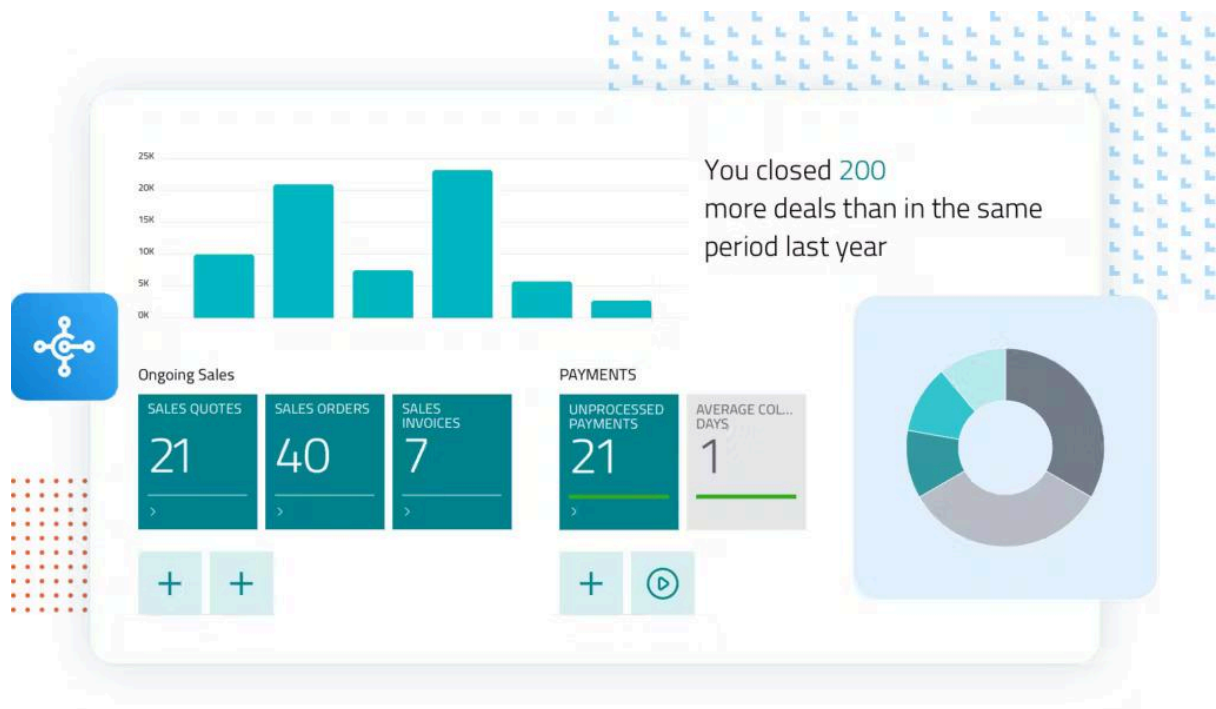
25K
20K
15K
10K
5K
0K

You closed 200 more deals than in the same period last year

Ongoing Sales

SALES QUOTES
21

SALES ORDERS
40

SALES INVOICES
7

PAYMENTS

UNPROCESSED PAYMENTS
21

AVERAGE COL... DAYS
1